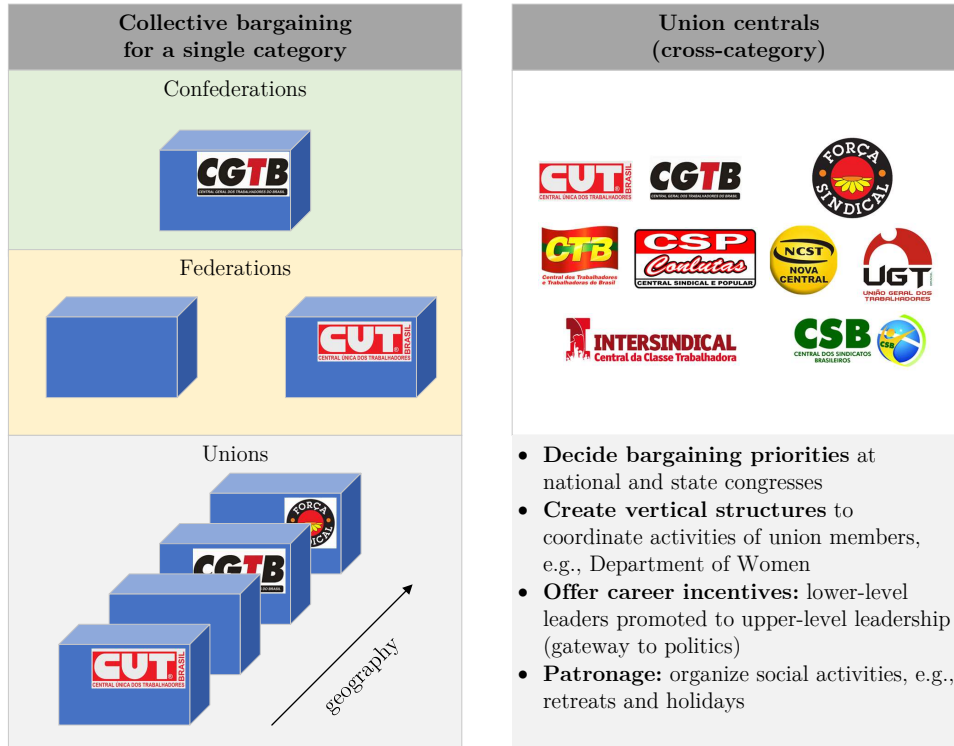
Collective bargaining for a single category

Confederations

CGTB
CENTRAL GERAL DOS TRABALHADORES DO BRASIL

Federations

CUT BRASIL
CENTRAL ÚNICA DOS TRABALHADORES

Unions

FORÇA SINDICAL

CGTB

CUT BRASIL
CENTRAL ÚNICA DOS TRABALHADORES

geography

Union centrals (cross-category)

CUT BRASIL
CENTRAL ÚNICA DOS TRABALHADORES

CGTB
CENTRAL GERAL DOS TRABALHADORES DO BRASIL

FORÇA SINDICAL

CTB
Central dos Trabalhadores e Trabalhadoras do Brasil

CSP Conlutas
CENTRAL SINDICAL E POPULAR

NCST NOVA CENTRAL

UGT
UNIÃO GERAL DOS TRABALHADORES

INTERSINDICAL
Central da Classe Trabalhadora

CSB
CENTRAL DOS SINDICATOS BRASILEIROS

- **Decide bargaining priorities** at national and state congresses
- **Create vertical structures** to coordinate activities of union members, e.g., Department of Women
- **Offer career incentives:** lower-level leaders promoted to upper-level leadership (gateway to politics)
- **Patronage:** organize social activities, e.g., retreats and holidays